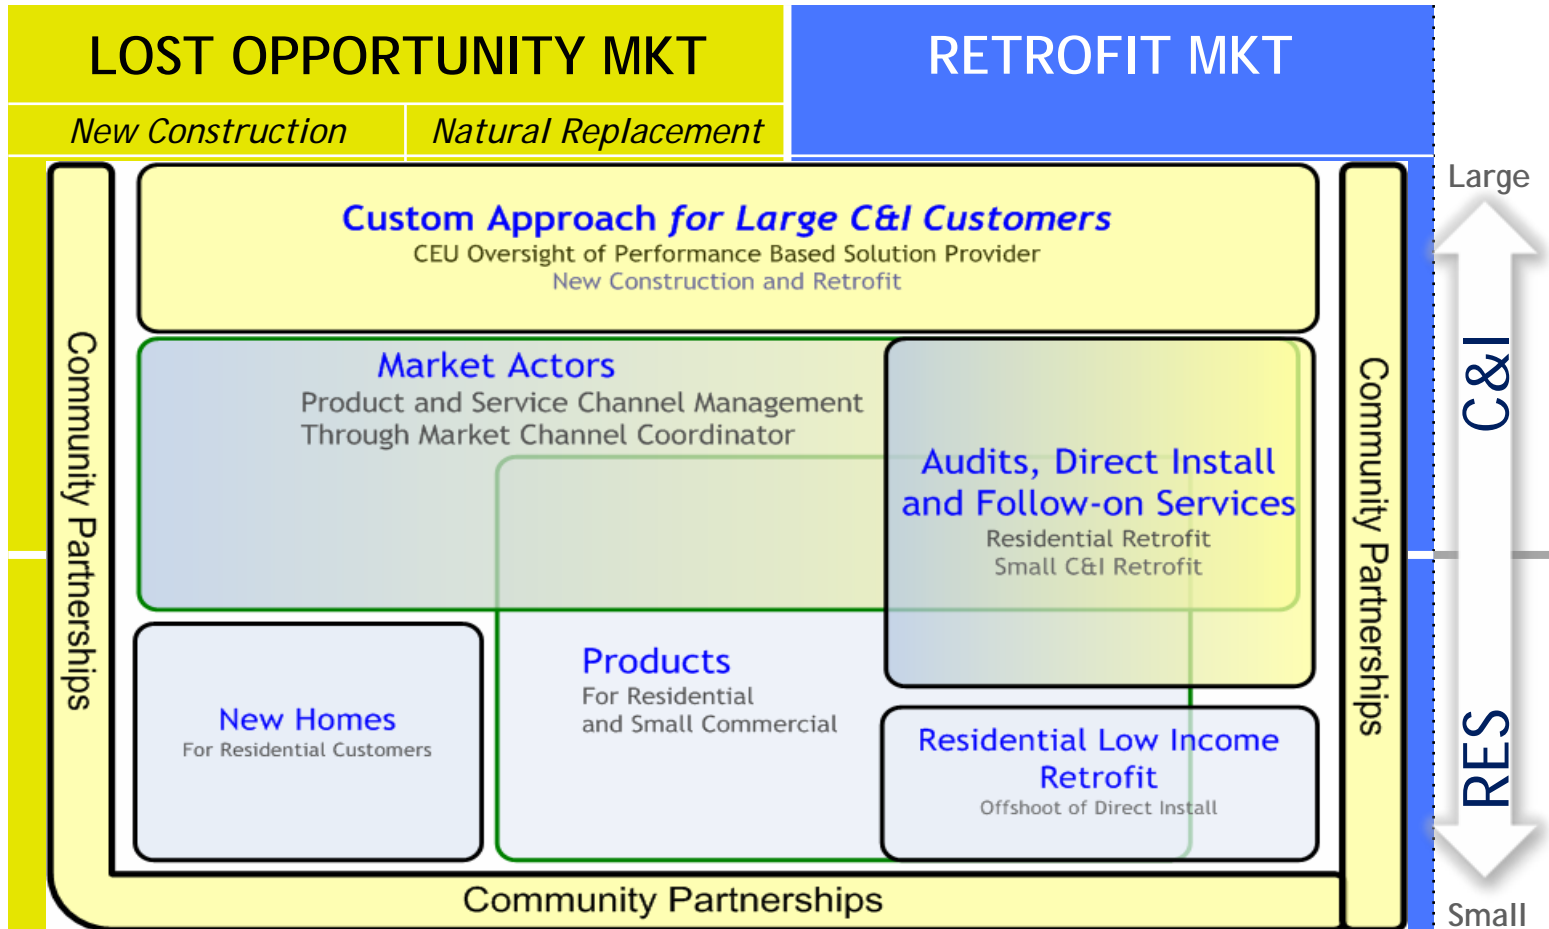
LOST OPPORTUNITY MKT

RETROFIT MKT

New Construction

Natural Replacement

Large

Custom Approach for Large C&I Customers
CEU Oversight of Performance Based Solution Provider
New Construction and Retrofit

Community Partnerships

Market Actors
Product and Service Channel Management Through Market Channel Coordinator

Audits, Direct Install and Follow-on Services
Residential Retrofit
Small C&I Retrofit

Community Partnerships

C&I

New Homes
For Residential Customers

Products
For Residential and Small Commercial

Residential Low Income Retrofit
Offshoot of Direct Install

RES

Community Partnerships

Small